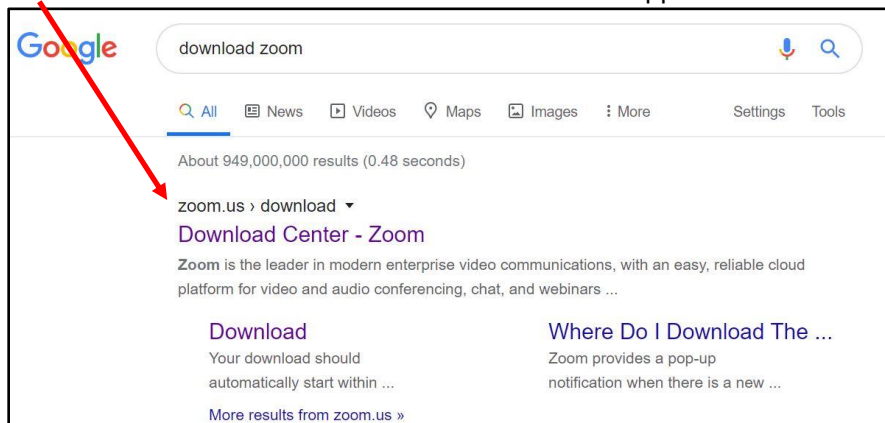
Google

download zoom

All News Videos Maps Images More Settings Tools

About 949,000,000 results (0.48 seconds)

zoom.us › download ▾

Download Center - Zoom

**Zoom** is the leader in modern enterprise video communications, with an easy, reliable cloud platform for video and audio conferencing, chat, and webinars ...

Download
Your download should automatically start within ...

Where Do I Download The ...
Zoom provides a pop-up notification when there is a new ...

More results from zoom.us »